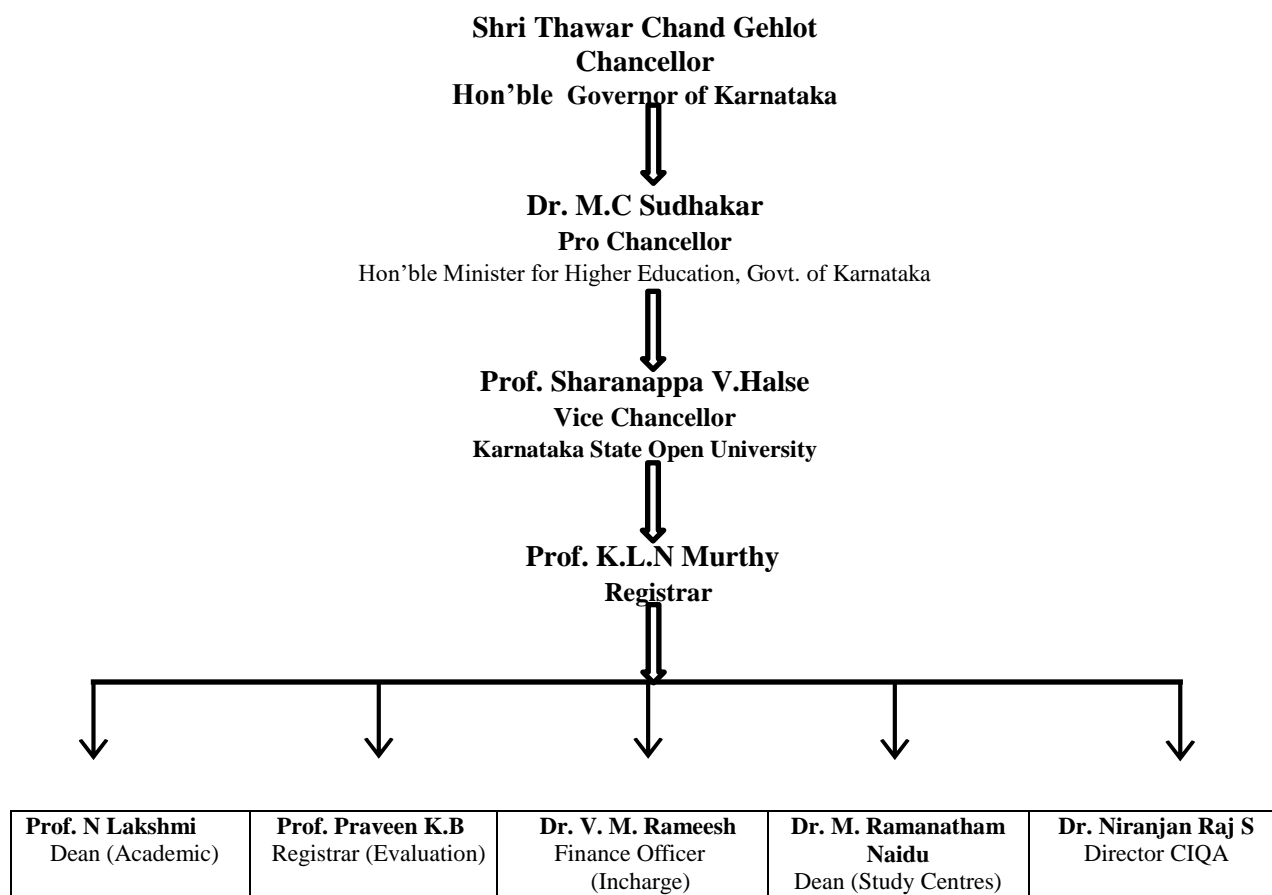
**Shri Thawar Chand Gehlot**
**Chancellor**
**Hon'ble Governor of Karnataka**

**Dr. M.C Sudhakar**
**Pro Chancellor**
Hon'ble Minister for Higher Education, Govt. of Karnataka

**Prof. Sharanappa V.Halse**
**Vice Chancellor**
**Karnataka State Open University**

**Prof. K.L.N Murthy**
**Registrar**

| **Prof. N Lakshmi** Dean (Academic) | **Prof. Praveen K.B** Registrar (Evaluation) | **Dr. V. M. Rameesh** Finance Officer (Incharge) | **Dr. M. Ramanatham Naidu** Dean (Study Centres) | **Dr. Niranjan Raj S** Director CIQA |
|---|---|---|---|---|